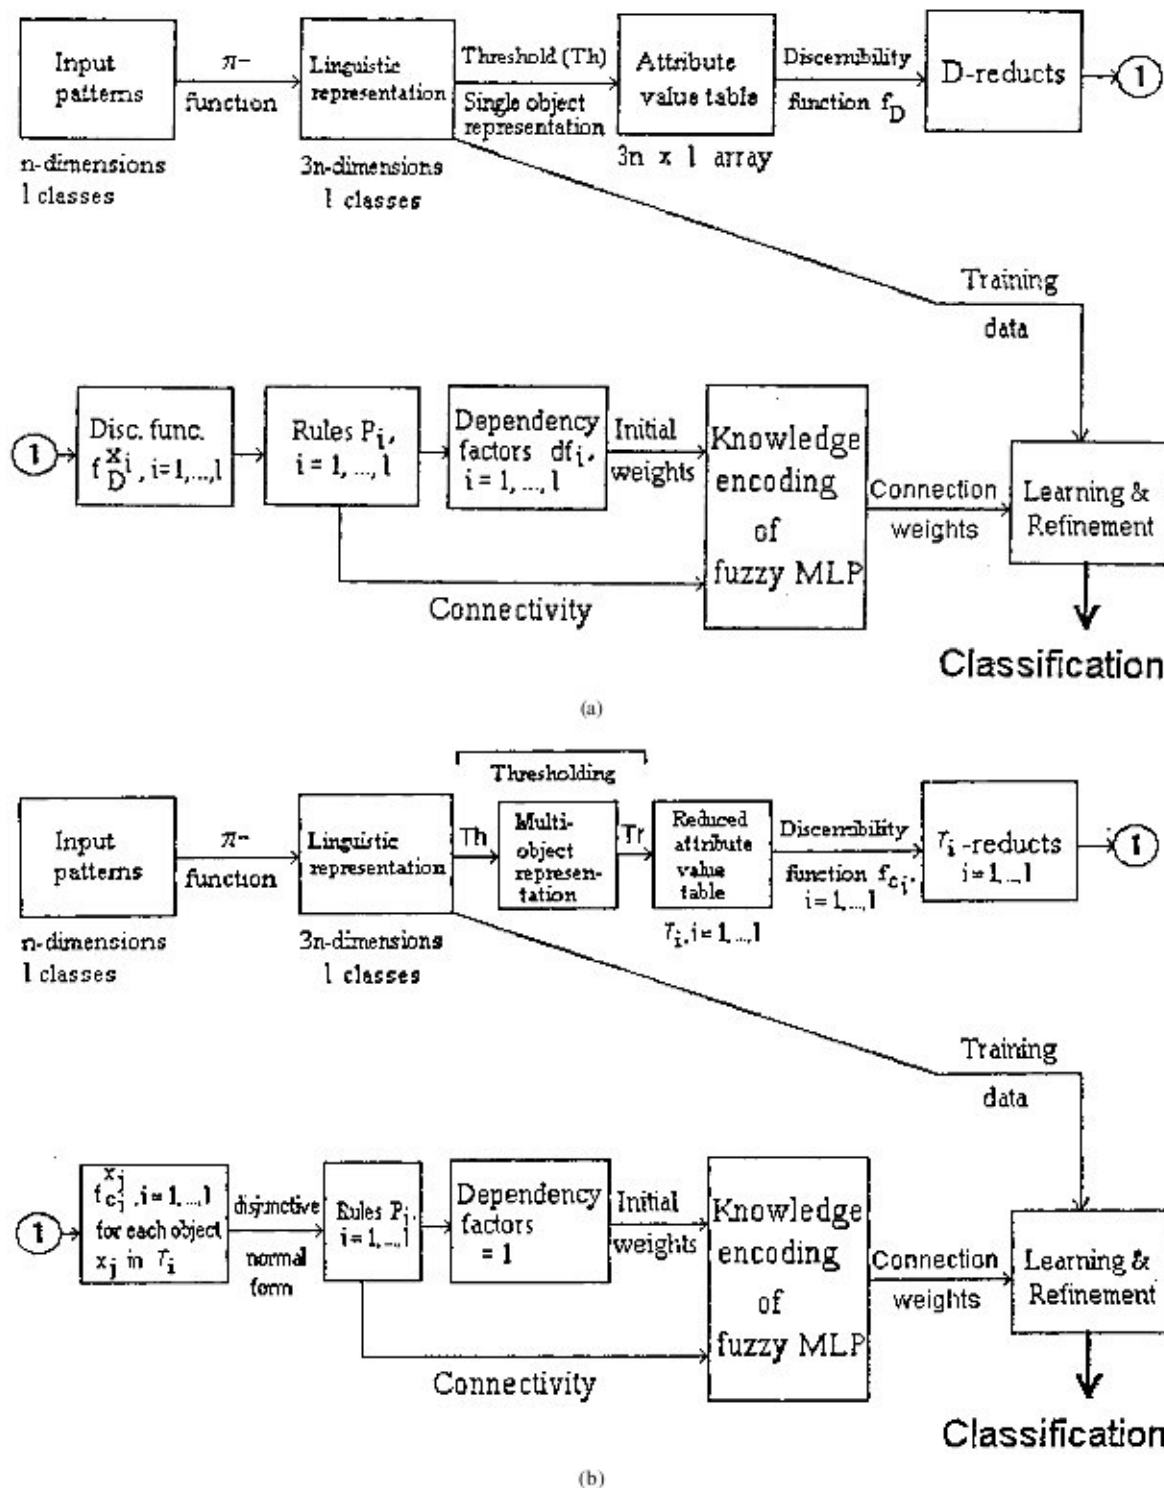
Input patterns

$\pi$- function

Linguistic representation

Threshold (Th)

Single object representation

Attribute value table

Discernibility function $f_D$

D-reducts

1

n-dimensions
l classes

3n-dimensions
l classes

3n x l array

Training data

1

Disc. func. $f_D^{x_i}$, i=1,...,l

Rules $P_i$, i = 1, ..., l

Dependency factors $df_i$, i = 1, ..., l

Initial weights

Knowledge encoding of fuzzy MLP

Connection weights

Learning & Refinement

Connectivity

Classification

(a)

Thresholding

Input patterns

$\pi$- function

Linguistic representation

Th

Multi-object representation

Tr

Reduced attribute value table

Discernibility function $f_{c_i}$, i=1,...,l

$\tau_i$ -reducts i=1,...,l

1

n-dimensions
l classes

3n-dimensions
l classes

$\tau_i$, i=1,...,l

Training data

1

$f_{c_i}^{x_j}$, i=1,...,l for each object $x_j$ in $\tau_i$

disjunctive normal form

Rules $P_i$, i=1,...,l

Dependency factors = 1

Initial weights

Knowledge encoding of fuzzy MLP

Connection weights

Learning & Refinement

Connectivity

Classification

(b)